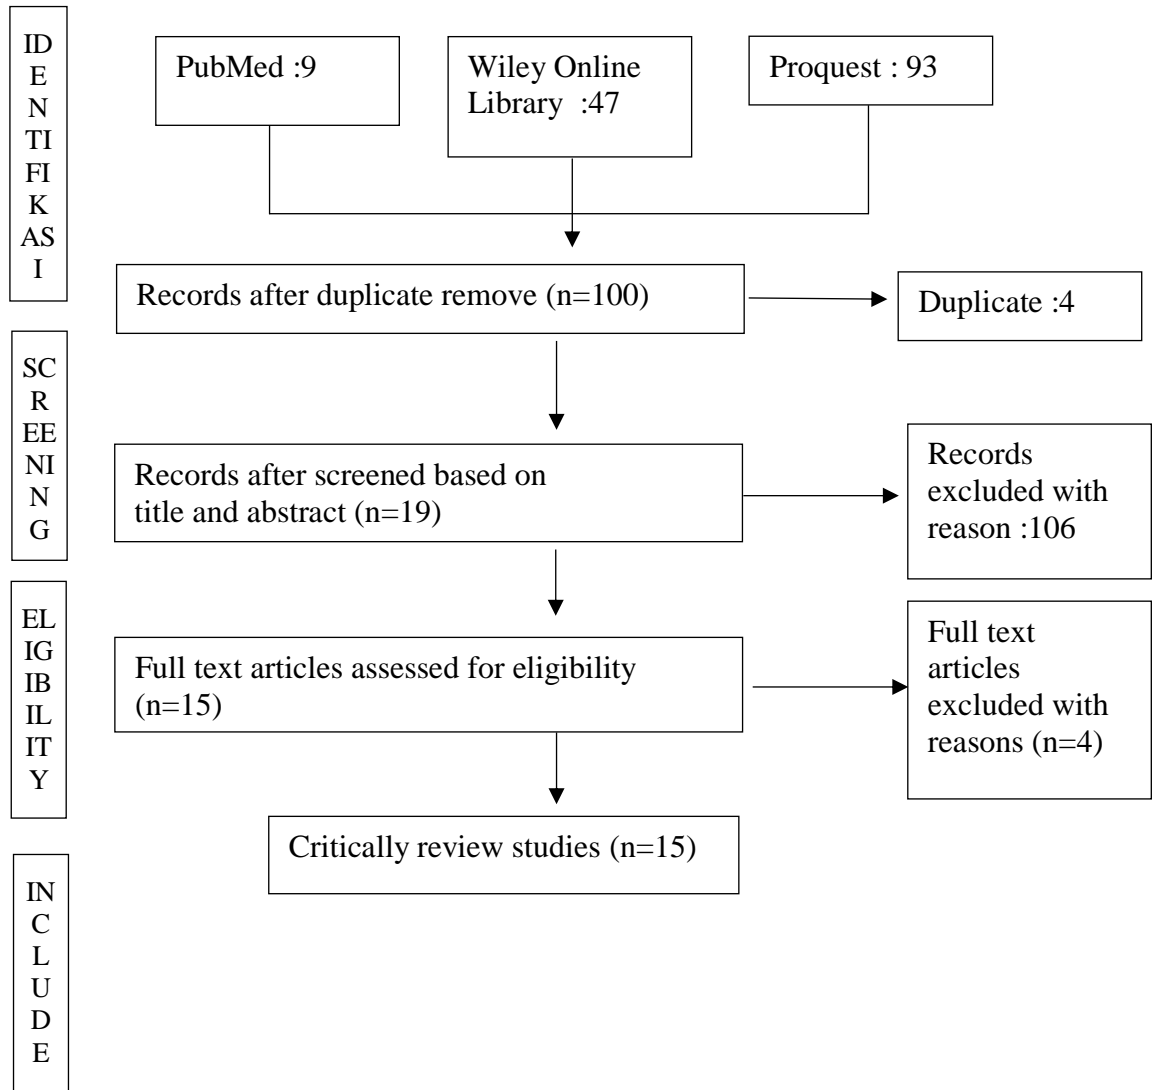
IDENTIFIKASI

PubMed :9

Wiley Online Library :47

Proquest : 93

Records after duplicate remove (n=100)

Duplicate :4

SCREENING

Records after screened based on title and abstract (n=19)

Records excluded with reason :106

ELIGIBILITY

Full text articles assessed for eligibility (n=15)

Full text articles excluded with reasons (n=4)

Critically review studies (n=15)

INCLUDE